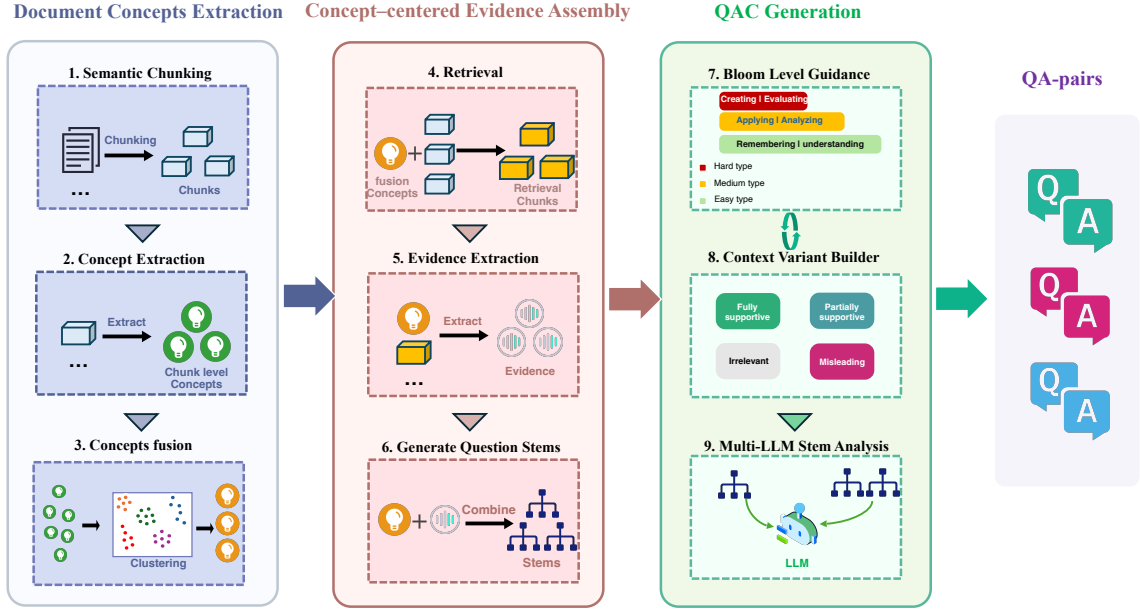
Document Concepts Extraction

1. Semantic Chunking

Chunking

...

Chunks

2. Concept Extraction

Extract

...

Chunk level Concepts

3. Concepts fusion

Clustering

Concept–centered Evidence Assembly

4. Retrieval

fusion Concepts

Retrieval Chunks

5. Evidence Extraction

Extract

...

Evidence

6. Generate Question Stems

Combine

Stems

QAC Generation

7. Bloom Level Guidance

Creating | Evaluating

Applying | Analyzing

Remembering | understanding

Hard type

Medium type

Easy type

8. Context Variant Builder

Fully supportive

Partially supportive

Irrelevant

Misleading

9. Multi-LLM Stem Analysis

LLM

QA-pairs

Q

A

Q

A

Q

A